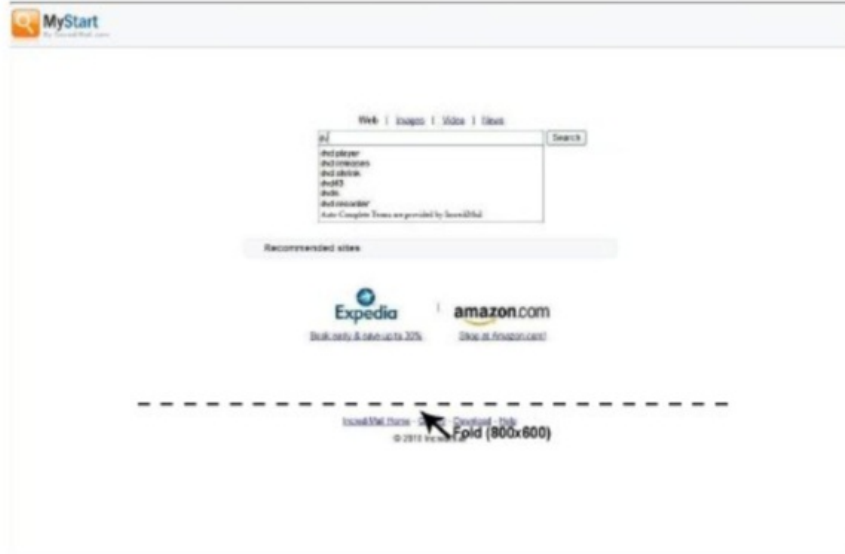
MyStart
By IncrediMail.com

Web | Images | Video | News

d

Search

dvd player
dvd releases
dvd shrink
dvd43
dvds
dvd recorder
Auto Complete Terms are provided by IncrediMail

Recommended sites

Expedia

amazon.com

Book early & save up to 30%

Shop at Amazon.com!

IncrediMail Home - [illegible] - Download - Help
© 2011 IncrediMail

Fold (800x600)